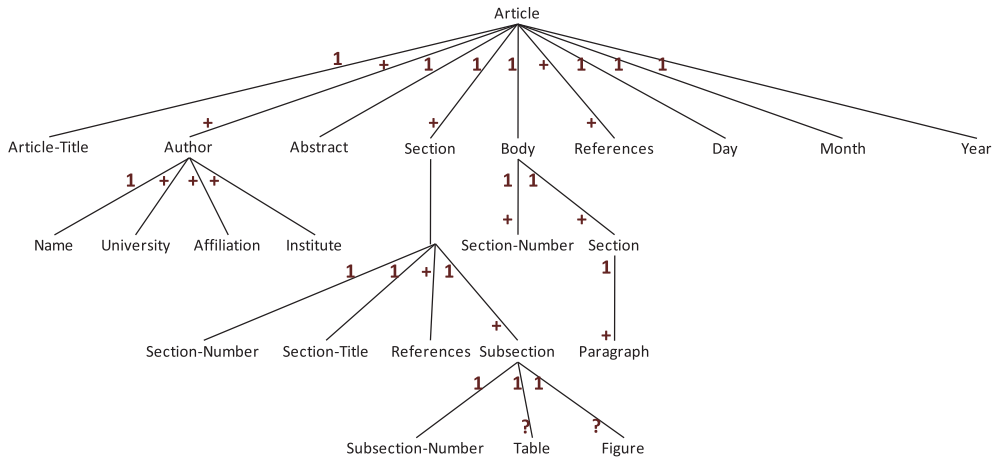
Article

1 + 1 1 1 + 1 1 1

+ + +

Article-Title Author Abstract Section Body References Day Month Year

1 + + + 1 1

+ +

Name University Affiliation Institute Section-Number Section

1 1 + 1 1

+ +

Section-Number Section-Title References Subsection Paragraph

1 1 1

? ?

Subsection-Number Table Figure